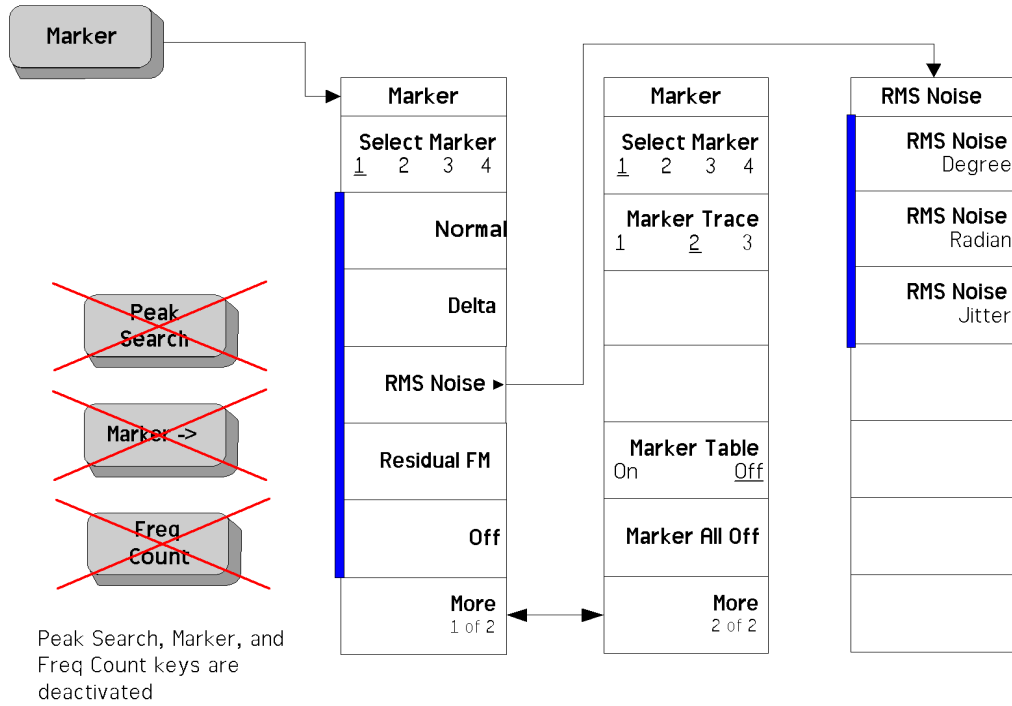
Marker

Marker

Select Marker
1 2 3 4

Normal

Delta

RMS Noise ▸

Residual FM

Off

More
1 of 2

Marker

Select Marker
1 2 3 4

Marker Trace
1 2 3

Marker Table
On Off

Marker All Off

More
2 of 2

RMS Noise

RMS Noise
Degree

RMS Noise
Radian

RMS Noise
Jitter

Peak Search

Marker ->

Freq Count

Peak Search, Marker, and Freq Count keys are deactivated